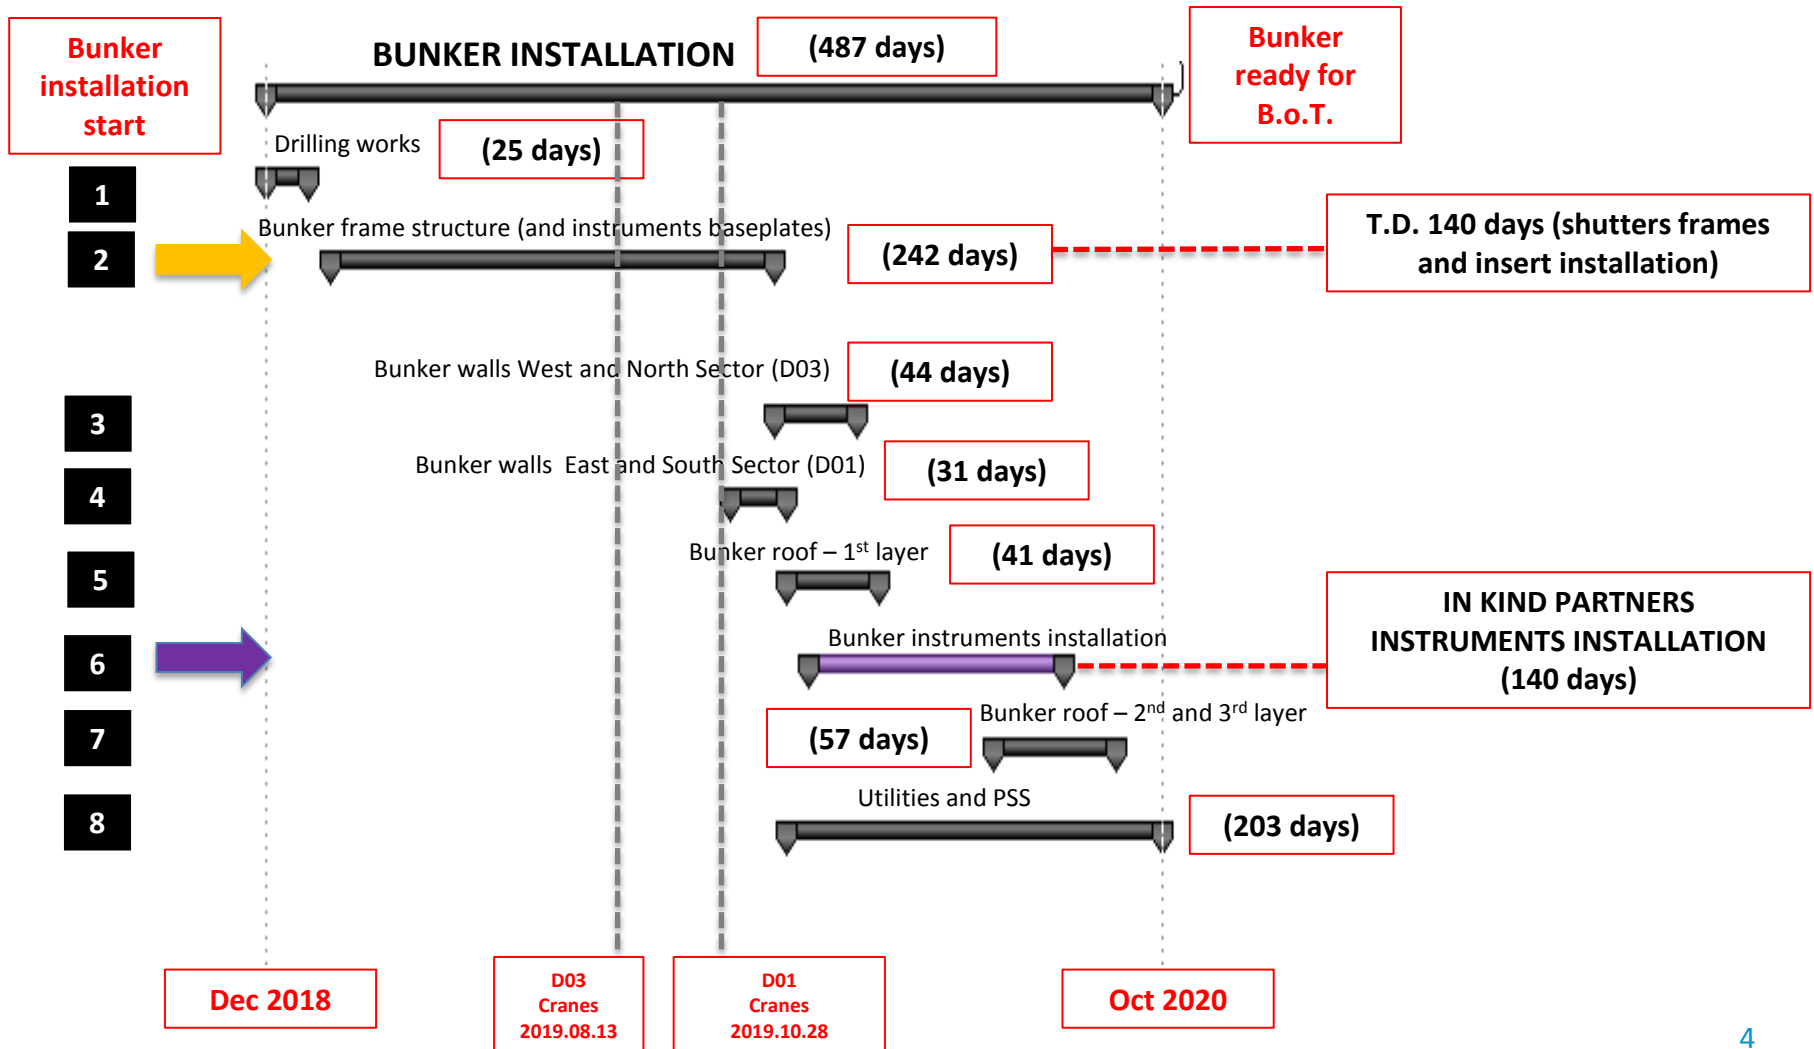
Bunker installation start

BUNKER INSTALLATION

(487 days)

Bunker ready for B.o.T.

Drilling works

(25 days)

1

2

Bunker frame structure (and instruments baseplates)

(242 days)

T.D. 140 days (shutters frames and insert installation)

Bunker walls West and North Sector (D03)

(44 days)

3

Bunker walls East and South Sector (D01)

(31 days)

4

Bunker roof – 1$^{st}$ layer

(41 days)

5

IN KIND PARTNERS INSTRUMENTS INSTALLATION (140 days)

6

Bunker instruments installation

7

(57 days)

Bunker roof – 2$^{nd}$ and 3$^{rd}$ layer

8

Utilities and PSS

(203 days)

Dec 2018

D03 Cranes 2019.08.13

D01 Cranes 2019.10.28

Oct 2020

4